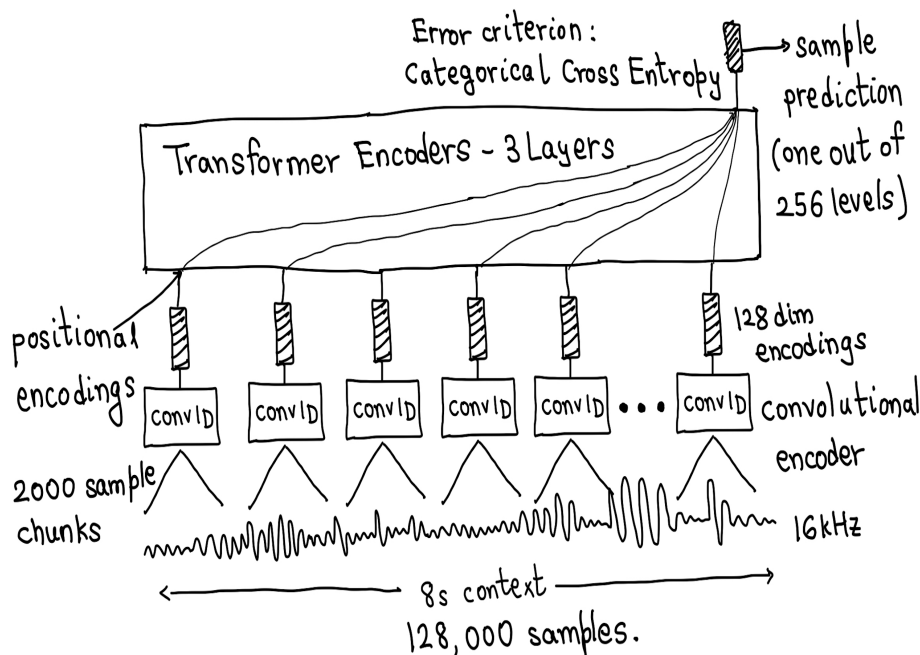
Error criterion :
Categorical Cross Entropy

sample prediction (one out of 256 levels)

Transformer Encoders - 3 Layers

positional encodings

128 dim encodings

conv1D

conv1D

conv1D

conv1D

conv1D

• • •

conv1D

convolutional encoder

2000 sample chunks

16kHz

8s context

128,000 samples.